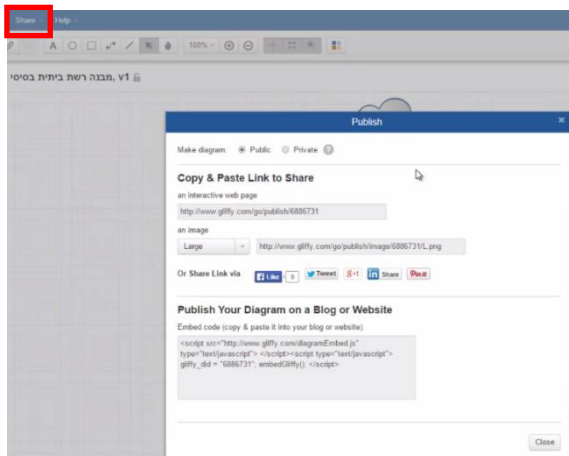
Share Help

A

100%

מבנה רשת ביתית בסיסי, v1

Publish

Make diagram: Public Private ?

Copy & Paste Link to Share

an interactive web page

http://www.gliffy.com/go/publish/6886731

an image

Large

http://www.gliffy.com/go/publish/image/6886731/L.png

Or Share Link via Like 0 Tweet g+1 in Share Pin it

Publish Your Diagram on a Blog or Website

Embed code (copy & paste it into your blog or website)

<script src="http://www.gliffy.com/diagramEmbed.js" type="text/javascript"> </script><script type="text/javascript"> gliffy_did = "6886731"; embedGliffy(); </script>

Close